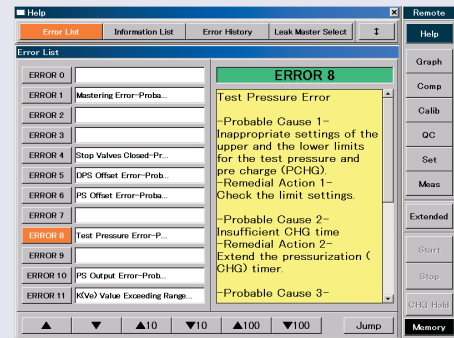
Help

Remote

Error List | Information List | Error History | Leak Master Select | ↕

Help

Error List

ERROR 0
ERROR 1 Mastering Error-Proba...
ERROR 2
ERROR 3
ERROR 4 Stop Valves Closed-Pr...
ERROR 5 DPS Offset Error-Prob...
ERROR 6 PS Offset Error-Proba...
ERROR 7
ERROR 8 Test Pressure Error-P...
ERROR 9
ERROR 10 PS Output Error-Prob...
ERROR 11 K(Ve) Value Exceeding Range...

ERROR 8

Test Pressure Error

-Probable Cause 1-
Inappropriate settings of the upper and the lower limits for the test pressure and pre charge (PCHG).
-Remedial Action 1-
Check the limit settings.

-Probable Cause 2-
Insufficient CHG time
-Remedial Action 2-
Extend the pressurization ( CHG) timer.

-Probable Cause 3-

Graph
Comp
Calib
QC
Set
Meas
Extended
Start
Stop
CHG Hold

▲ ▼ ▲10 ▼10 ▲100 ▼100 Jump

Memory